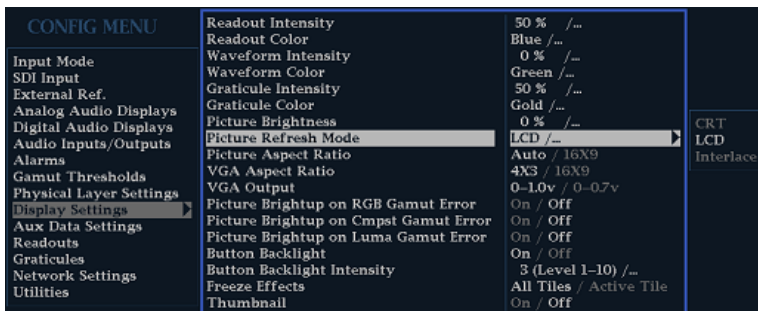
CONFIG MENU

Input Mode
SDI Input
External Ref.
Analog Audio Displays
Digital Audio Displays
Audio Inputs/Outputs
Alarms
Gamut Thresholds
Physical Layer Settings
Display Settings
Aux Data Settings
Readouts
Graticules
Network Settings
Utilities

| | |
|---|---|
| Readout Intensity | 50 % /... |
| Readout Color | Blue /... |
| Waveform Intensity | 0 % /... |
| Waveform Color | Green /... |
| Graticule Intensity | 50 % /... |
| Graticule Color | Gold /... |
| Picture Brightness | 0 % /... |
| Picture Refresh Mode | LCD /... |
| Picture Aspect Ratio | Auto / 16X9 |
| VGA Aspect Ratio | 4X3 / 16X9 |
| VGA Output | 0–1.0v / 0–0.7v |
| Picture Brightup on RGB Gamut Error | On / Off |
| Picture Brightup on Cmpst Gamut Error | On / Off |
| Picture Brightup on Luma Gamut Error | On / Off |
| Button Backlight | On / Off |
| Button Backlight Intensity | 3 (Level 1–10) /... |
| Freeze Effects | All Tiles / Active Tile |
| Thumbnail | On / Off |

CRT
LCD
Interlace